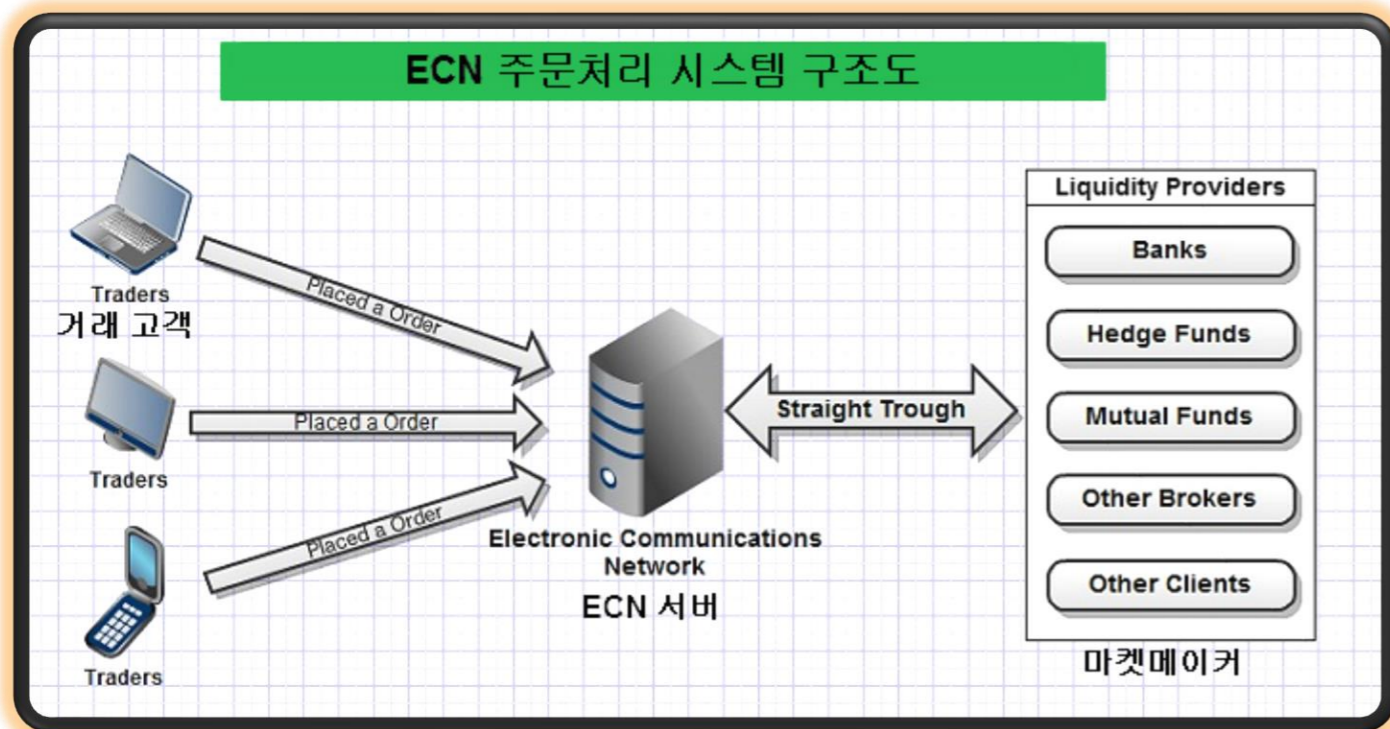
ECN 주문처리 시스템 구조도

Traders
거래 고객

Placed a Order

Traders

Placed a Order

Traders

Placed a Order

Electronic Communications Network
ECN 서버

Straight Trough

Liquidity Providers
Banks
Hedge Funds
Mutual Funds
Other Brokers
Other Clients

마켓메이커